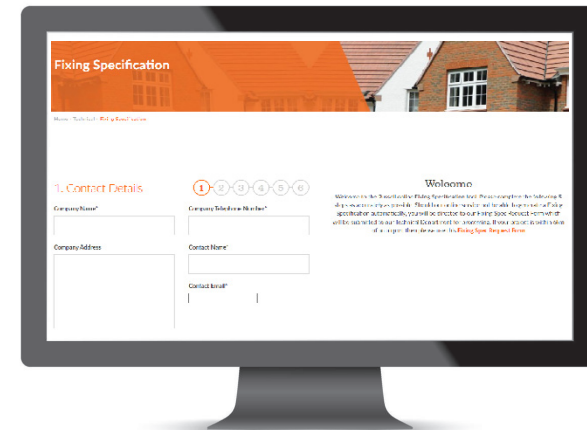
Fixing Specification

Home > Technical > Fixing Specification

1. Contact Details

1 2 3 4 5 6

Company Name*

Company Telephone Number*

Company Address

Contact Name*

Contact Email*

Welcome

Welcome to the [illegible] Fixing Specification tool. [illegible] the following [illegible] steps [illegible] possible. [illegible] a Fixing specification automatically, you will be directed to our Fixing Spec Request Form which will be submitted to our Technical Department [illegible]. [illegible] Fixing Spec Request Form